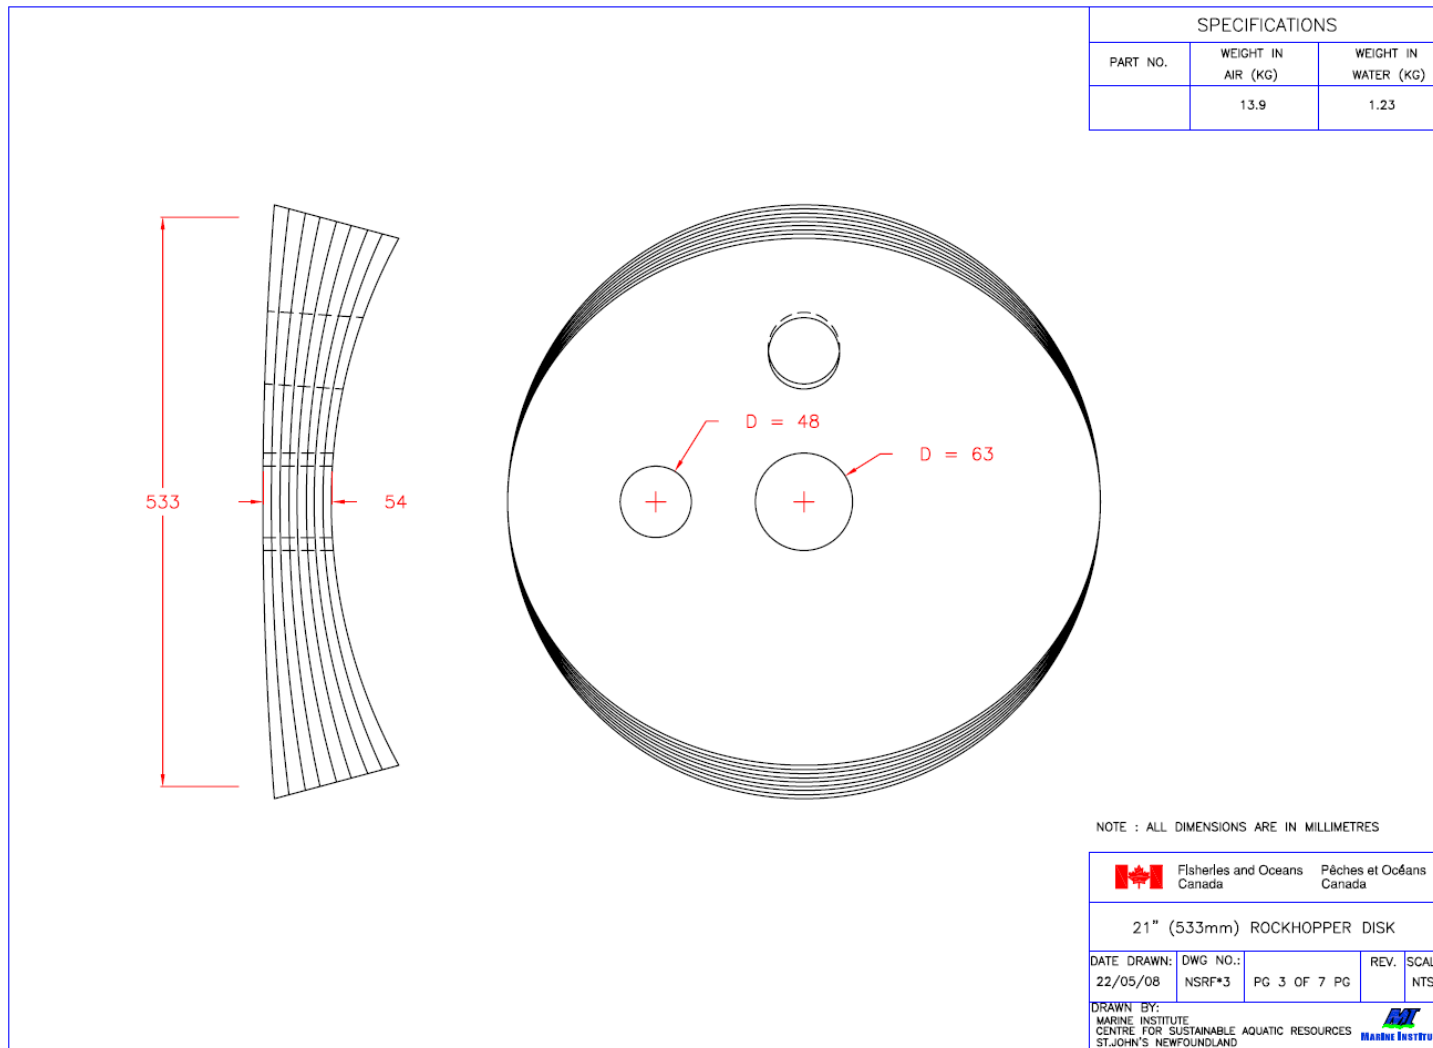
SPECIFICATIONS

| PART NO. | WEIGHT IN AIR (KG) | WEIGHT IN WATER (KG) |
|---|---|---|
| | 13.9 | 1.23 |

533

54

D = 48

D = 63

NOTE : ALL DIMENSIONS ARE IN MILLIMETRES

Fisheries and Oceans Canada
Pêches et Océans Canada

21" (533mm) ROCKHOPPER DISK

| DATE DRAWN: | DWG NO.: | | REV. | SCAL |
|---|---|---|---|---|
| 22/05/08 | NSRF*3 | PG 3 OF 7 PG | | NTS |

DRAWN BY:
MARINE INSTITUTE
CENTRE FOR SUSTAINABLE AQUATIC RESOURCES
ST.JOHN'S NEWFOUNDLAND

MI
MARINE INSTITU